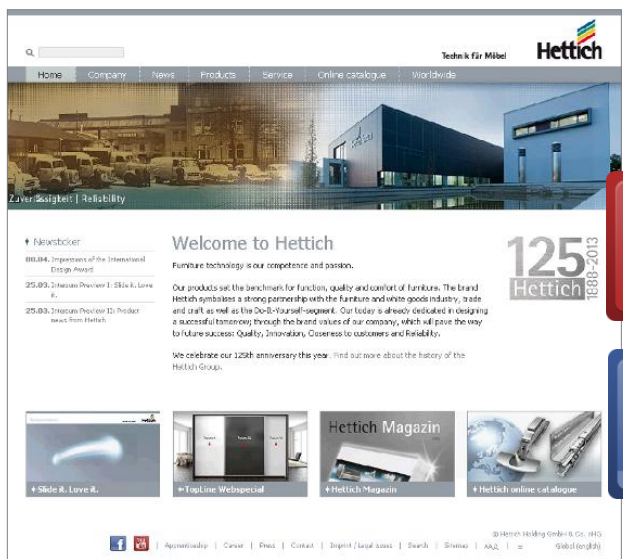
Technik für Möbel

Hettich

Home | Company | News | Products | Service | Online catalogue | Worldwide

Zuverlässigkeit | Reliability

Newsticker

08.04. Impressions of the International Design Award

25.03. Interzum Preview I: Slide it. Love it.

25.03. Interzum Preview II: Product news from Hettich

Welcome to Hettich

Furniture technology is our competence and passion.

Our products set the benchmark for function, quality and comfort of furniture. The brand Hettich symbolises a strong partnership with the furniture and white goods industry, trade and craft as well as the Do-It-Yourself-segment. Our today is already dedicated in designing a successful tomorrow; through the brand values of our company, which will pave the way to future success: Quality, Innovation, Closeness to customers and Reliability.

We celebrate our 125th anniversary this year. Find out more about the history of the Hettich Group.

125 Hettich 1888-2013

Slide it. Love it.

TopLine Webspecial

Hettich Magazin

Hettich Magazin

Hettich online catalogue

© Hettich Holding GmbH & Co. oHG

Apprenticeship | Career | Press | Contact | Imprint / Legal issues | Search | Sitemap | AAA | Global (english)